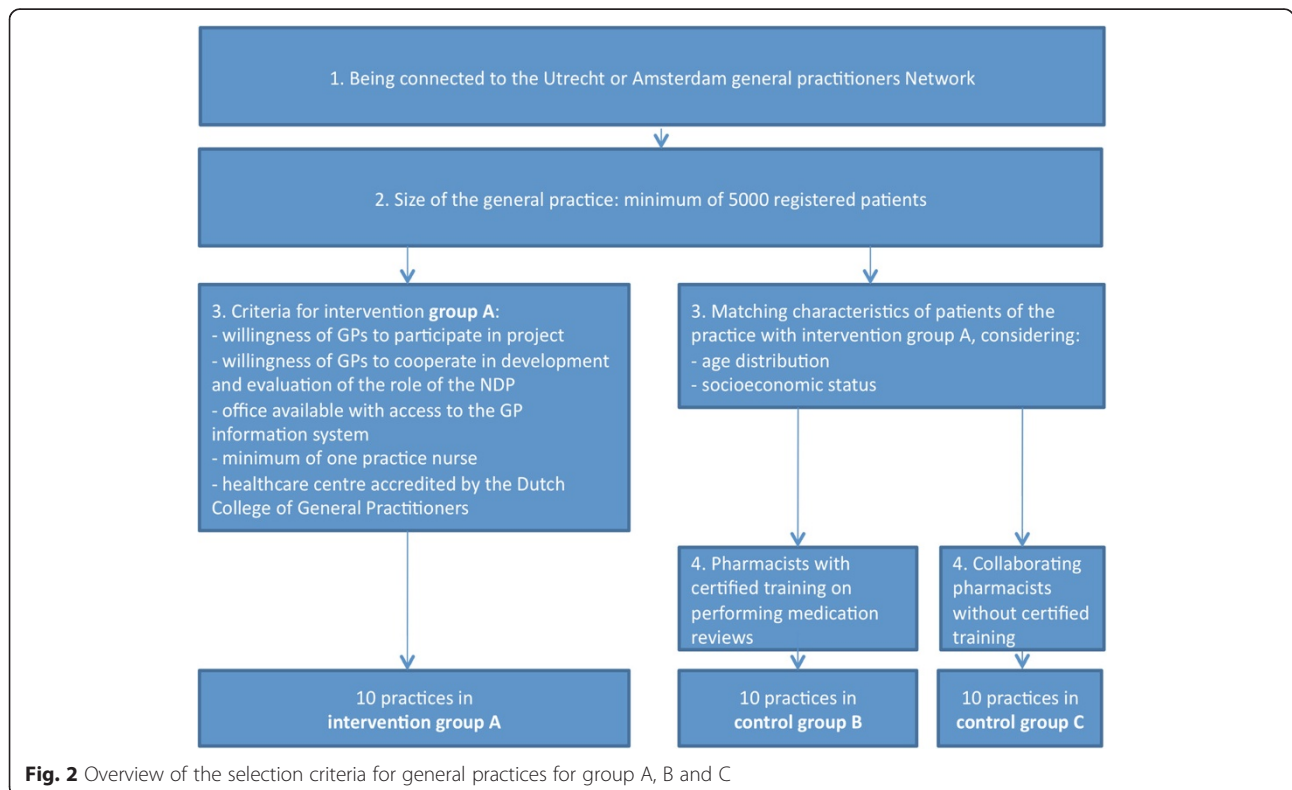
1. Being connected to the Utrecht or Amsterdam general practitioners Network

2. Size of the general practice: minimum of 5000 registered patients

3. Criteria for intervention **group A**:
- willingness of GPs to participate in project
- willingness of GPs to cooperate in development and evaluation of the role of the NDP
- office available with access to the GP information system
- minimum of one practice nurse
- healthcare centre accredited by the Dutch College of General Practitioners

3. Matching characteristics of patients of the practice with intervention group A, considering:
- age distribution
- socioeconomic status

4. Pharmacists with certified training on performing medication reviews

4. Collaborating pharmacists without certified training

10 practices in **intervention group A**

10 practices in **control group B**

10 practices in **control group C**

**Fig. 2** Overview of the selection criteria for general practices for group A, B and C